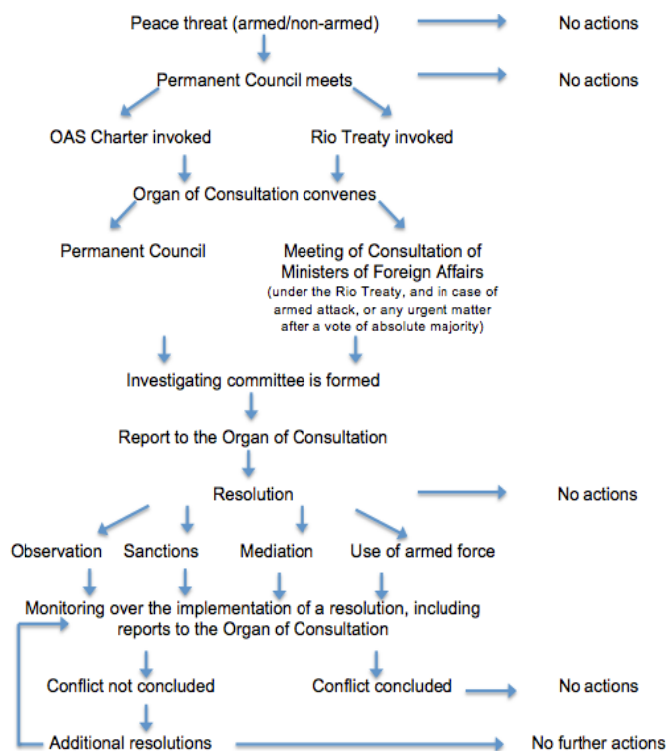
Peace threat (armed/non-armed)

No actions

Permanent Council meets

No actions

OAS Charter invoked

Rio Treaty invoked

Organ of Consultation convenes

Permanent Council

Meeting of Consultation of Ministers of Foreign Affairs
(under the Rio Treaty, and in case of armed attack, or any urgent matter after a vote of absolute majority)

Investigating committee is formed

Report to the Organ of Consultation

Resolution

No actions

Observation

Sanctions

Mediation

Use of armed force

Monitoring over the implementation of a resolution, including reports to the Organ of Consultation

Conflict not concluded

Conflict concluded

No actions

Additional resolutions

No further actions